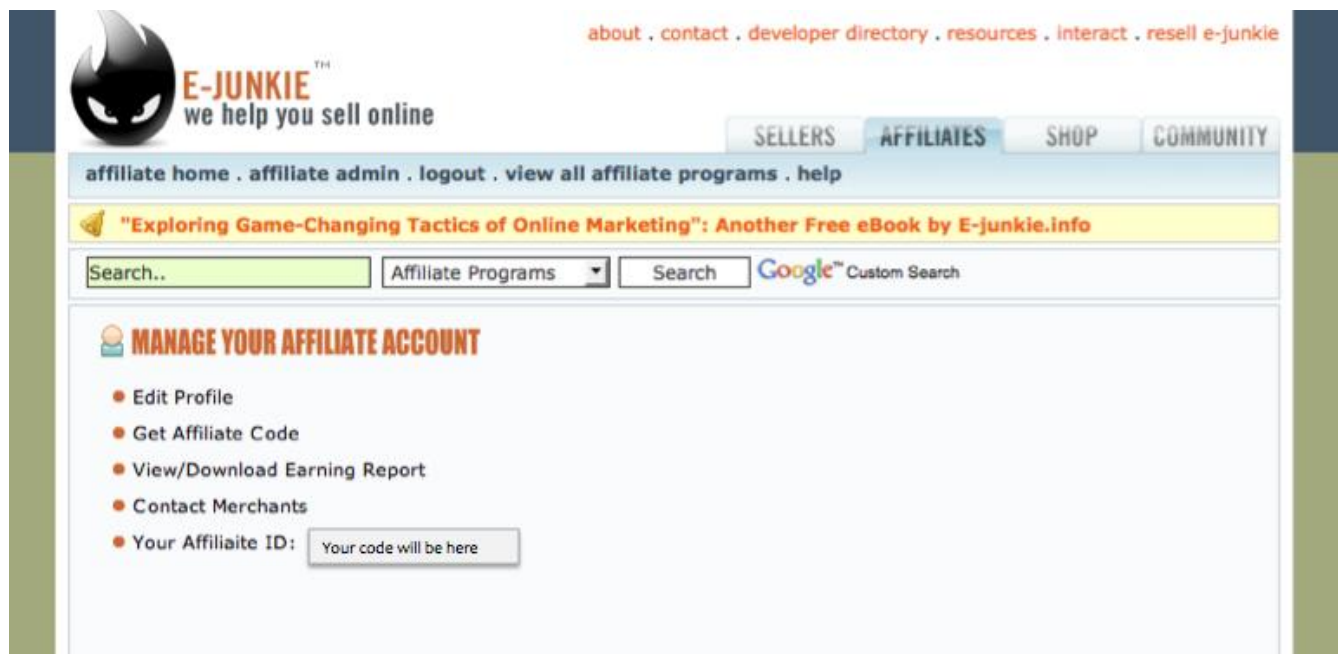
E-JUNKIE™
we help you sell online

about . contact . developer directory . resources . interact . resell e-junkie

SELLERS AFFILIATES SHOP COMMUNITY

affiliate home . affiliate admin . logout . view all affiliate programs . help

"Exploring Game-Changing Tactics of Online Marketing": Another Free eBook by E-junkie.info

Search.. Affiliate Programs Search Google™ Custom Search

MANAGE YOUR AFFILIATE ACCOUNT

- Edit Profile
- Get Affiliate Code
- View/Download Earning Report
- Contact Merchants
- Your Affiliaite ID: Your code will be here